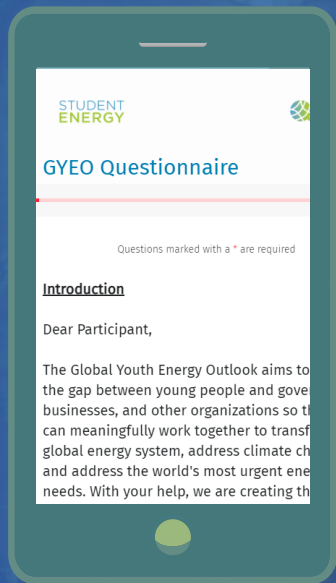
STUDENT ENERGY

GYEO Questionnaire

Questions marked with a * are required

Introduction

Dear Participant,

The Global Youth Energy Outlook aims to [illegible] the gap between young people and gove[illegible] businesses, and other organizations so th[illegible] can meaningfully work together to transf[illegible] global energy system, address climate ch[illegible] and address the world's most urgent ene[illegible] needs. With your help, we are creating th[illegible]